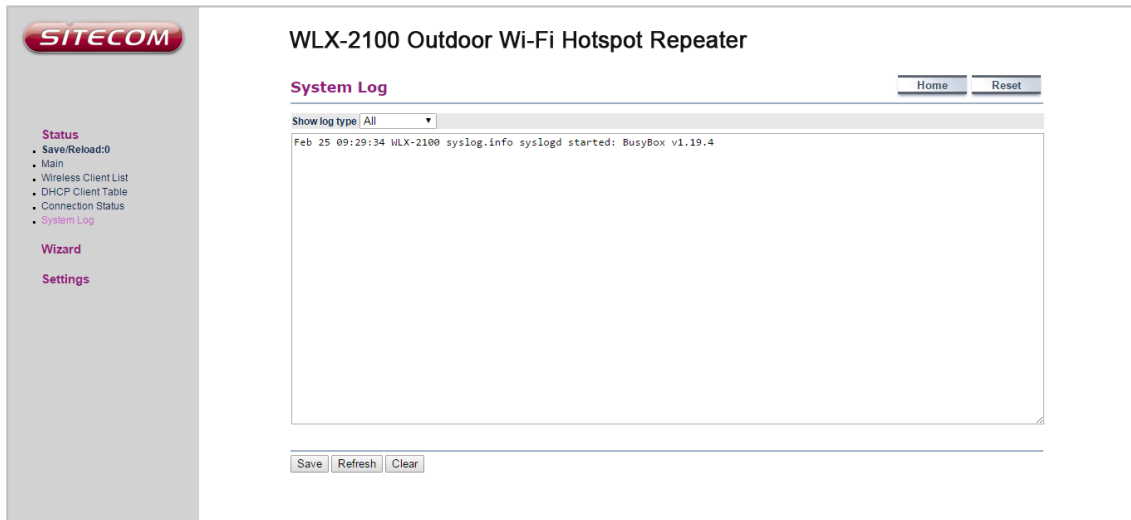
SITECOM

Status
Save/Reload:0
Main
Wireless Client List
DHCP Client Table
Connection Status
System Log

Wizard

Settings

WLX-2100 Outdoor Wi-Fi Hotspot Repeater

System Log

Home
Reset

Show log type All

Feb 25 09:29:34 WLX-2100 syslog.info syslogd started: BusyBox v1.19.4

Save
Refresh
Clear